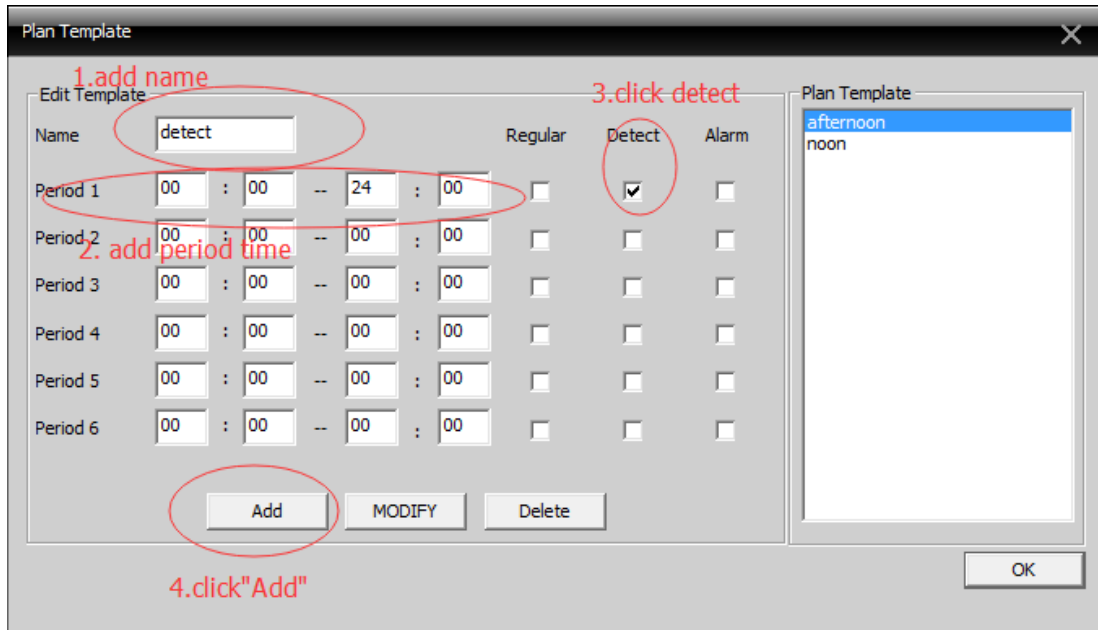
Plan Template

1.add name

Edit Template

3.click detect

Name detect

Regular Detect Alarm

Period 1 00 : 00 -- 24 : 00

Period 2 00 : 00 -- 00 : 00

2. add period time

Period 3 00 : 00 -- 00 : 00

Period 4 00 : 00 -- 00 : 00

Period 5 00 : 00 -- 00 : 00

Period 6 00 : 00 -- 00 : 00

Add MODIFY Delete

4.click"Add"

Plan Template

afternoon
noon

OK